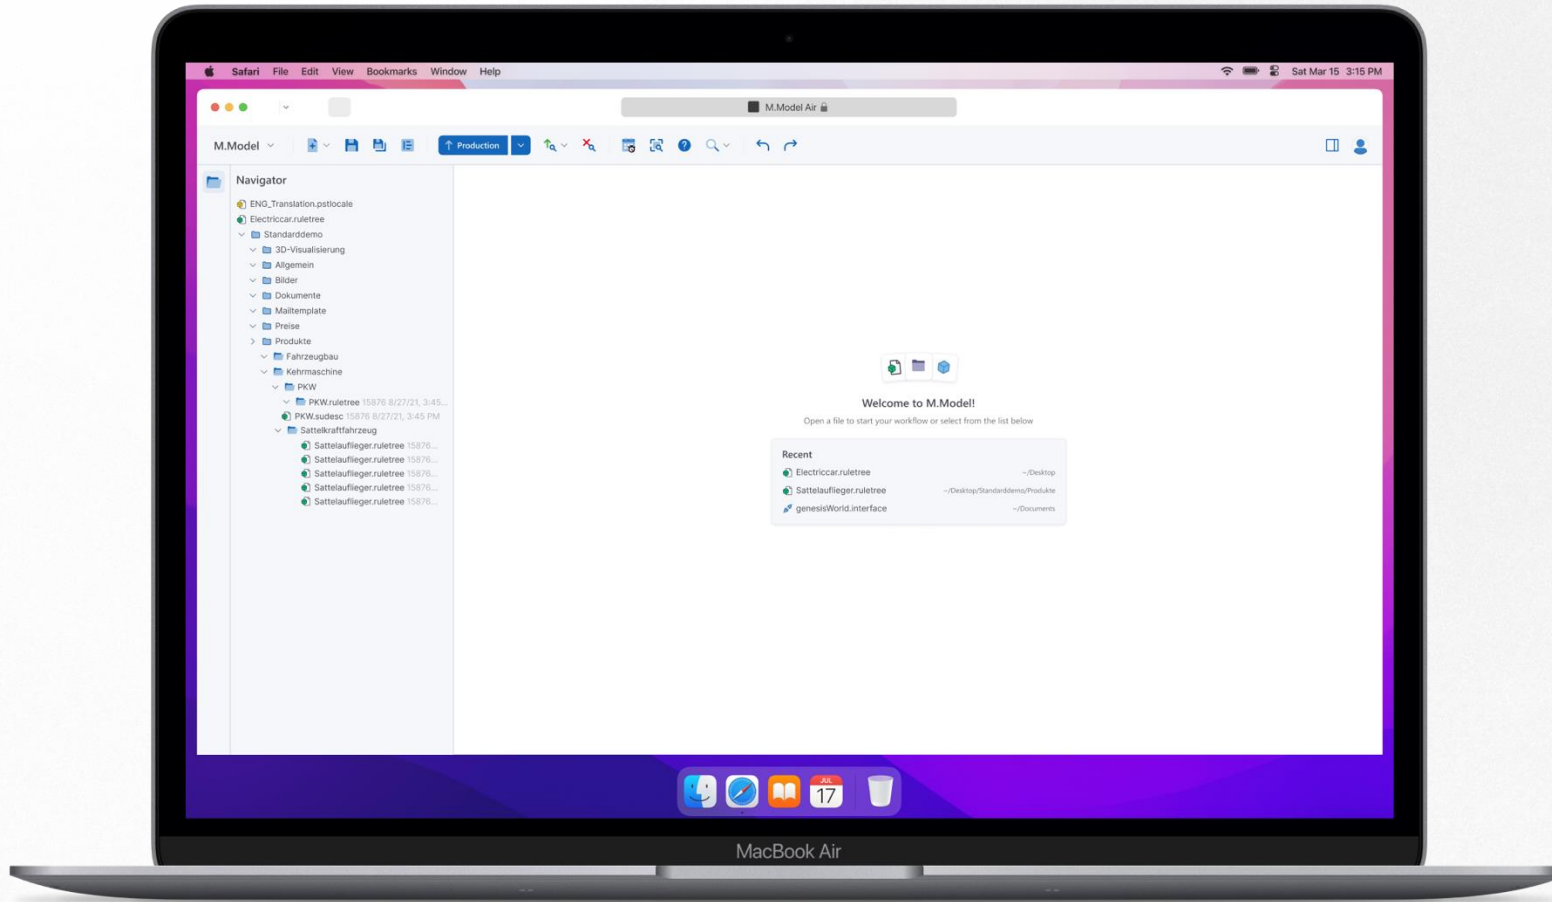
Safari File Edit View Bookmarks Window Help

Sat Mar 15 3:15 PM

M.Model Air

M.Model

Production

Navigator

ENG_Translation.pstlocale
Electriccar.ruletree
Standarddemo
3D-Visualisierung
Allgemein
Bilder
Dokumente
Mailtemplate
Preise
Produkte
Fahrzeugbau
Kehrmaschine
PKW
PKW.ruletree 15876 8/27/21, 3:45...
PKW.sudesc 15876 8/27/21, 3:45 PM
Sattelkraftfahrzeug
Sattelaufllieger.ruletree 15876...
Sattelaufllieger.ruletree 15876...
Sattelaufllieger.ruletree 15876...
Sattelaufllieger.ruletree 15876...
Sattelaufllieger.ruletree 15876...

Welcome to M.Model!

Open a file to start your workflow or select from the list below

Recent

Electriccar.ruletree ~/Desktop
Sattelaufllieger.ruletree ~/Desktop/Standarddemo/Produkte
genesisWorld.interface ~/Documents

JUL
17

MacBook Air